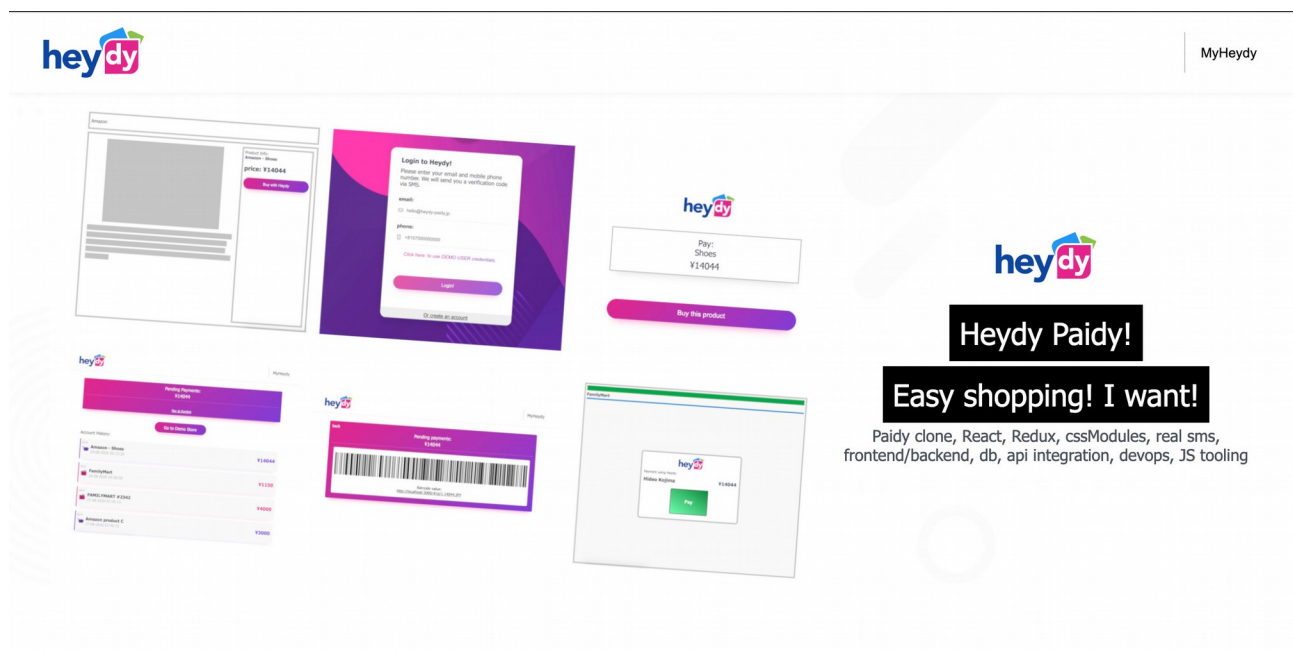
heydy

MyHeydy

Amazon

Product Info:
Amazon - Shoes

price: ¥14044

Buy with Heydy

Login to Heydy!

Please enter your email and mobile phone number. We will send you a verification code via SMS.

email:

hello@heydy-paidy.jp

phone:

+817000000000

Click here to use DEMO USER credentials

Login

Or create an account

heydy

Pay:
Shoes
¥14044

Buy this product

heydy

Heydy Paidy!

Easy shopping! I want!

Paidy clone, React, Redux, cssModules, real sms, frontend/backend, db, api integration, devops, JS tooling

heydy

MyHeydy

Pending Payments:
¥14044

Pay at konbini

Go to Demo Store

Account History

Amazon - Shoes

¥14044

FamilyMart

¥1130

FAMILYMART #2343

¥4000

Amazon product 2

¥3000

heydy

MyHeydy

back

Pending payments:
¥14044

Barcode value:
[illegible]

FamilyMart

heydy

Payment using Heydy:

Hideo Kojima

¥14044

Pay